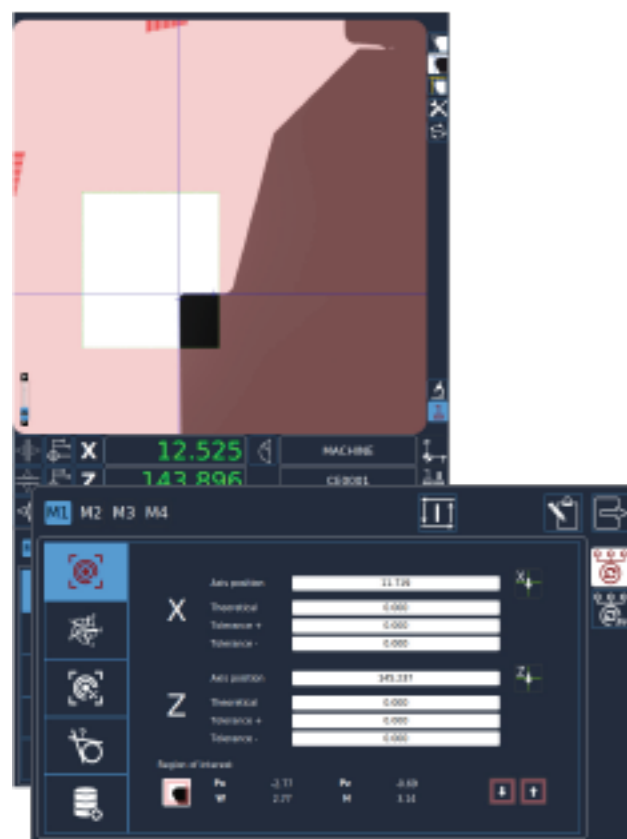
X 12.525
MACHINE
Z 143.896
CE0001

M1 M2 M3 M4

X
Axis position 11.726
Theoretical 0.000
Tolerance + 0.000
Tolerance - 0.000

Z
Axis position 145.237
Theoretical 0.000
Tolerance + 0.000
Tolerance - 0.000

Region of interest
Px -2.77
Pz -0.69
W 2.27
H 1.16